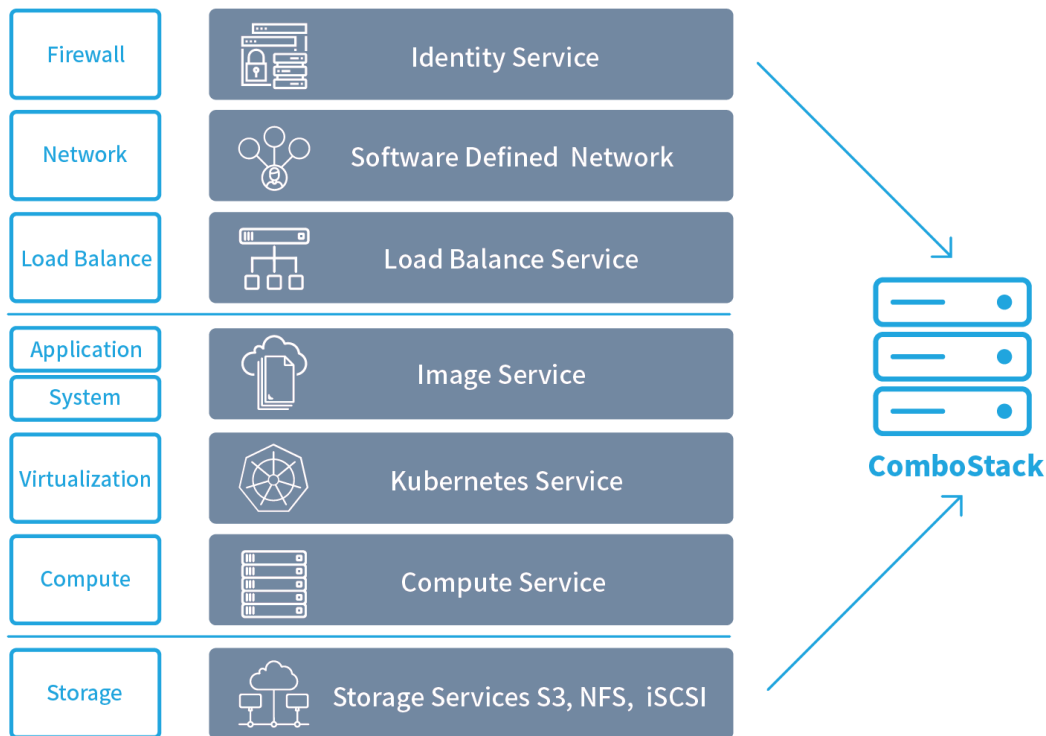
Firewall

Identity Service

Network

Software Defined Network

Load Balance

Load Balance Service

Application

System

Image Service

Virtualization

Kubernetes Service

Compute

Compute Service

Storage

Storage Services S3, NFS, iSCSI

ComboStack